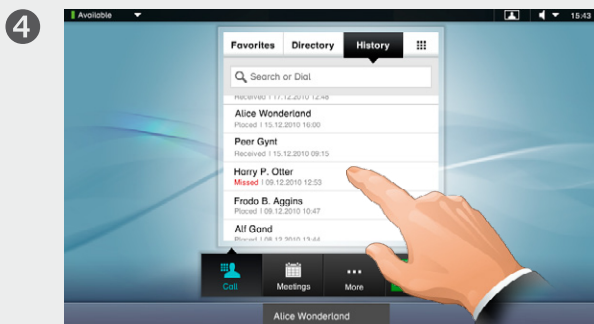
4

Available

15:43

Favorites | Directory | History

Search or Dial

Received | 17.12.2010 12:48

Alice Wonderland
Placed | 15.12.2010 16:00

Peer Gynt
Received | 15.12.2010 09:15

Harry P. Otter
Missed | 09.12.2010 12:53

Frodo B. Aggins
Placed | 09.12.2010 10:47

Alf Gond
Placed | 08.12.2010 13:44

Call
Meetings
More

Alice Wonderland